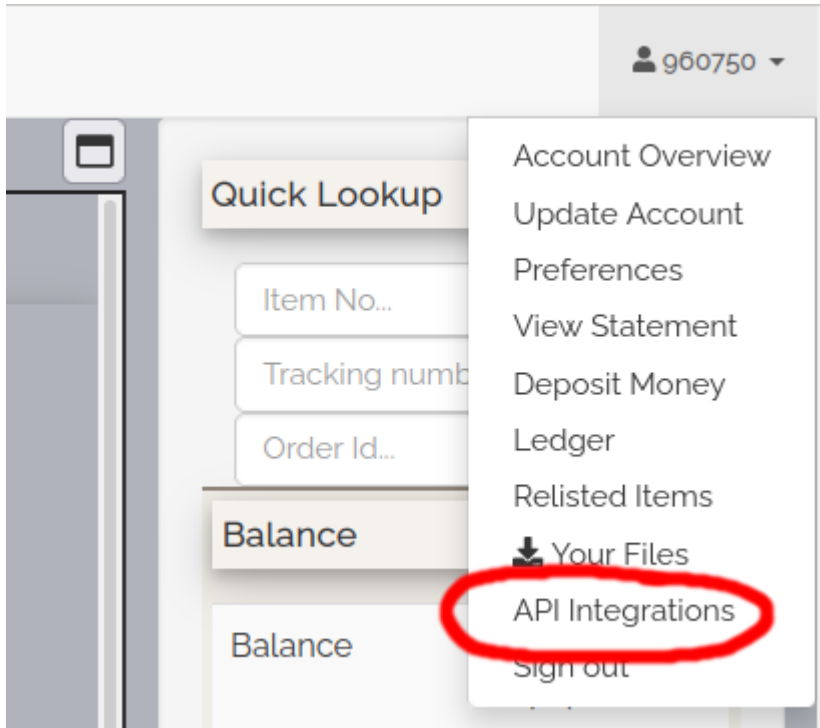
960750

Quick Lookup

Item No...

Tracking numb

Order Id...

Balance

Balance

Account Overview
Update Account
Preferences
View Statement
Deposit Money
Ledger
Relisted Items
Your Files
API Integrations
Sign out